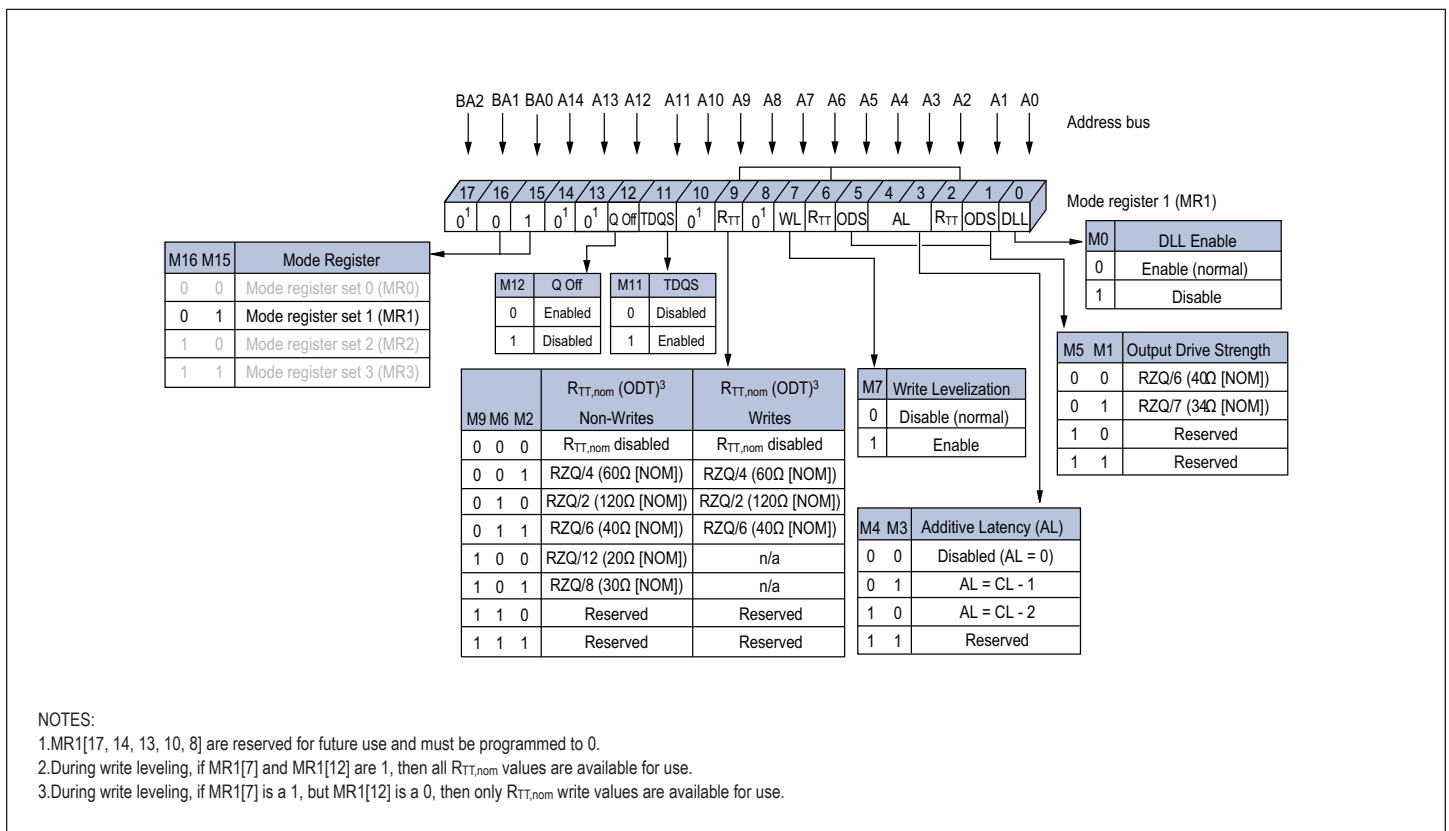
BA2 BA1 BA0 A14 A13 A12 A11 A10 A9 A8 A7 A6 A5 A4 A3 A2 A1 A0

Address bus

17 16 15 14 13 12 11 10 9 8 7 6 5 4 3 2 1 0

Mode register 1 (MR1)

$0^1$ | 0 | 1 | $0^1$ | $0^1$ | Q Off | TDQS | $0^1$ | $R_{TT}$ | $0^1$ | WL | $R_{TT}$ | ODS | AL | $R_{TT}$ | ODS | DLL

| M16 | M15 | Mode Register |
|---|---|---|
| 0 | 0 | Mode register set 0 (MR0) |
| 0 | 1 | Mode register set 1 (MR1) |
| 1 | 0 | Mode register set 2 (MR2) |
| 1 | 1 | Mode register set 3 (MR3) |

| M12 | Q Off |
|---|---|
| 0 | Enabled |
| 1 | Disabled |

| M11 | TDQS |
|---|---|
| 0 | Disabled |
| 1 | Enabled |

| M0 | DLL Enable |
|---|---|
| 0 | Enable (normal) |
| 1 | Disable |

| M5 | M1 | Output Drive Strength |
|---|---|---|
| 0 | 0 | RZQ/6 (40Ω [NOM]) |
| 0 | 1 | RZQ/7 (34Ω [NOM]) |
| 1 | 0 | Reserved |
| 1 | 1 | Reserved |

| M9 M6 M2 | $R_{TT,nom}$ (ODT)$^3$ Non-Writes | $R_{TT,nom}$ (ODT)$^3$ Writes |
|---|---|---|
| 0 0 0 | $R_{TT,nom}$ disabled | $R_{TT,nom}$ disabled |
| 0 0 1 | RZQ/4 (60Ω [NOM]) | RZQ/4 (60Ω [NOM]) |
| 0 1 0 | RZQ/2 (120Ω [NOM]) | RZQ/2 (120Ω [NOM]) |
| 0 1 1 | RZQ/6 (40Ω [NOM]) | RZQ/6 (40Ω [NOM]) |
| 1 0 0 | RZQ/12 (20Ω [NOM]) | n/a |
| 1 0 1 | RZQ/8 (30Ω [NOM]) | n/a |
| 1 1 0 | Reserved | Reserved |
| 1 1 1 | Reserved | Reserved |

| M7 | Write Levelization |
|---|---|
| 0 | Disable (normal) |
| 1 | Enable |

| M4 | M3 | Additive Latency (AL) |
|---|---|---|
| 0 | 0 | Disabled (AL = 0) |
| 0 | 1 | AL = CL - 1 |
| 1 | 0 | AL = CL - 2 |
| 1 | 1 | Reserved |

NOTES:
1.MR1[17, 14, 13, 10, 8] are reserved for future use and must be programmed to 0.
2.During write leveling, if MR1[7] and MR1[12] are 1, then all $R_{TT,nom}$ values are available for use.
3.During write leveling, if MR1[7] is a 1, but MR1[12] is a 0, then only $R_{TT,nom}$ write values are available for use.